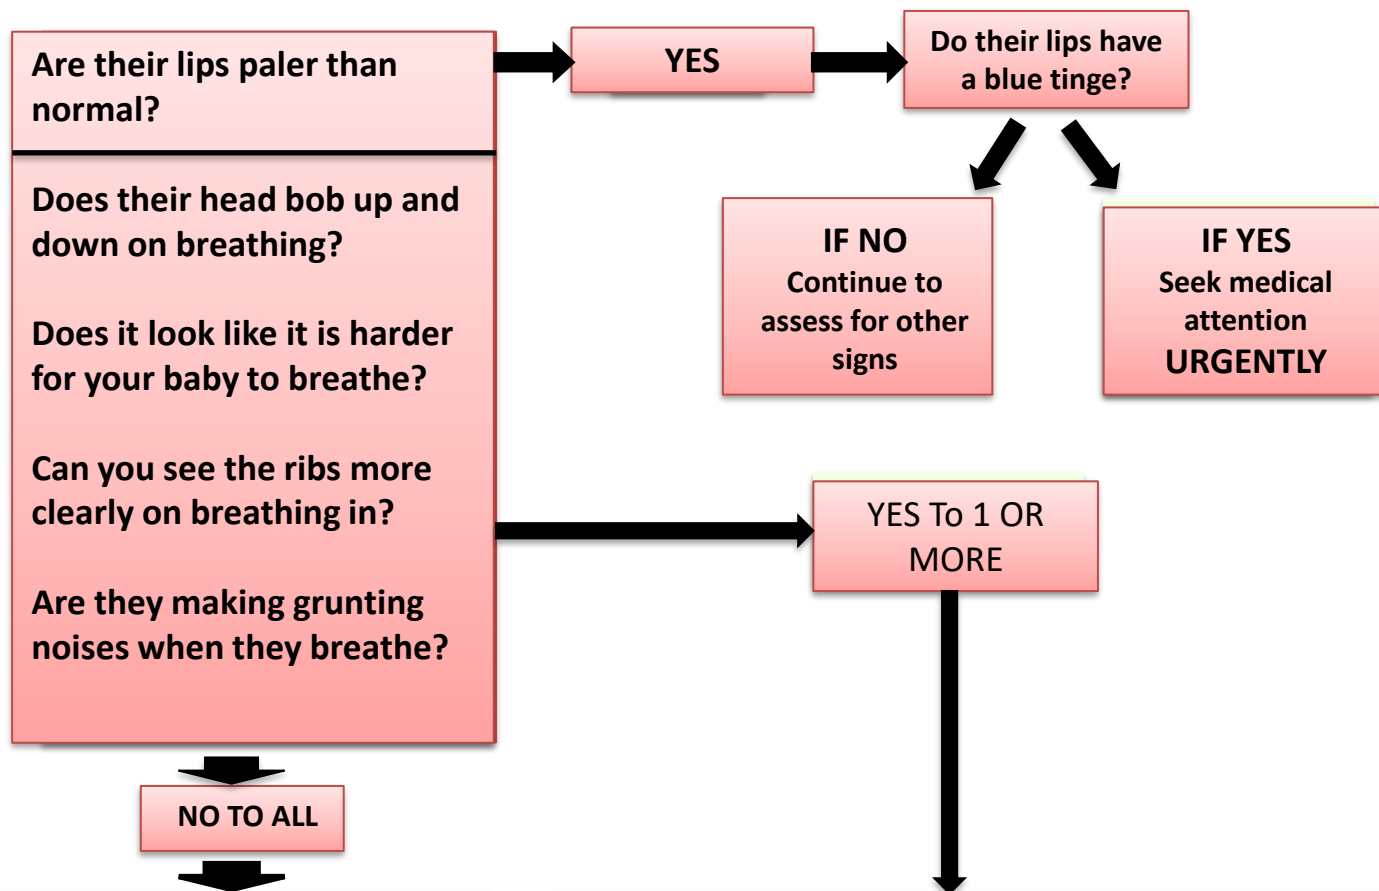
Are their lips paler than normal?

YES

Do their lips have a blue tinge?

IF NO
Continue to assess for other signs

IF YES
Seek medical attention
URGENTLY

Does their head bob up and down on breathing?

Does it look like it is harder for your baby to breathe?

Can you see the ribs more clearly on breathing in?

Are they making grunting noises when they breathe?

YES To 1 OR MORE

NO TO ALL